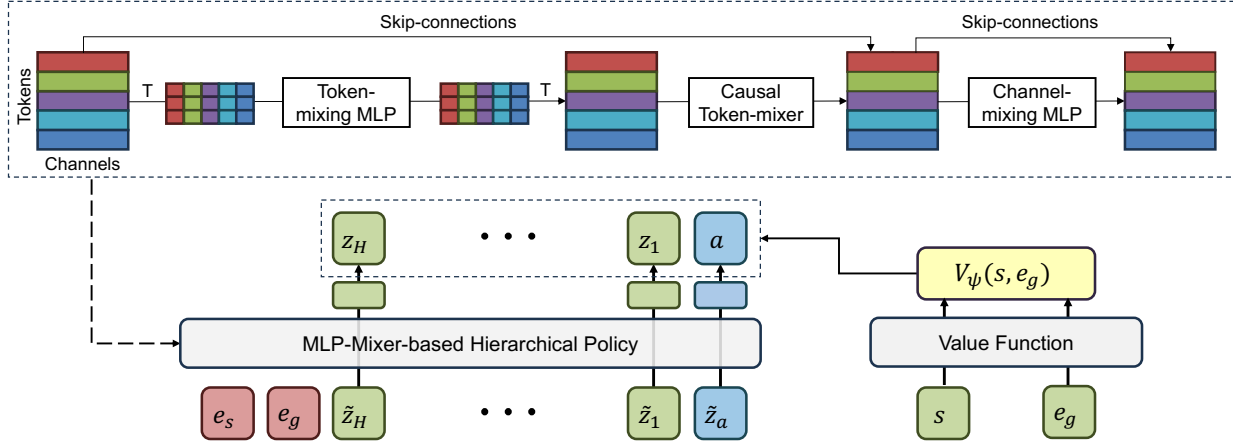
Skip-connections

Skip-connections

Tokens

Channels

T

Token-mixing MLP

T

Causal Token-mixer

Channel-mixing MLP

$z_H$

• • •

$z_1$

$a$

$V_\psi(s, e_g)$

MLP-Mixer-based Hierarchical Policy

Value Function

$e_s$

$e_g$

$\tilde{z}_H$

• • •

$\tilde{z}_1$

$\tilde{z}_a$

$s$

$e_g$